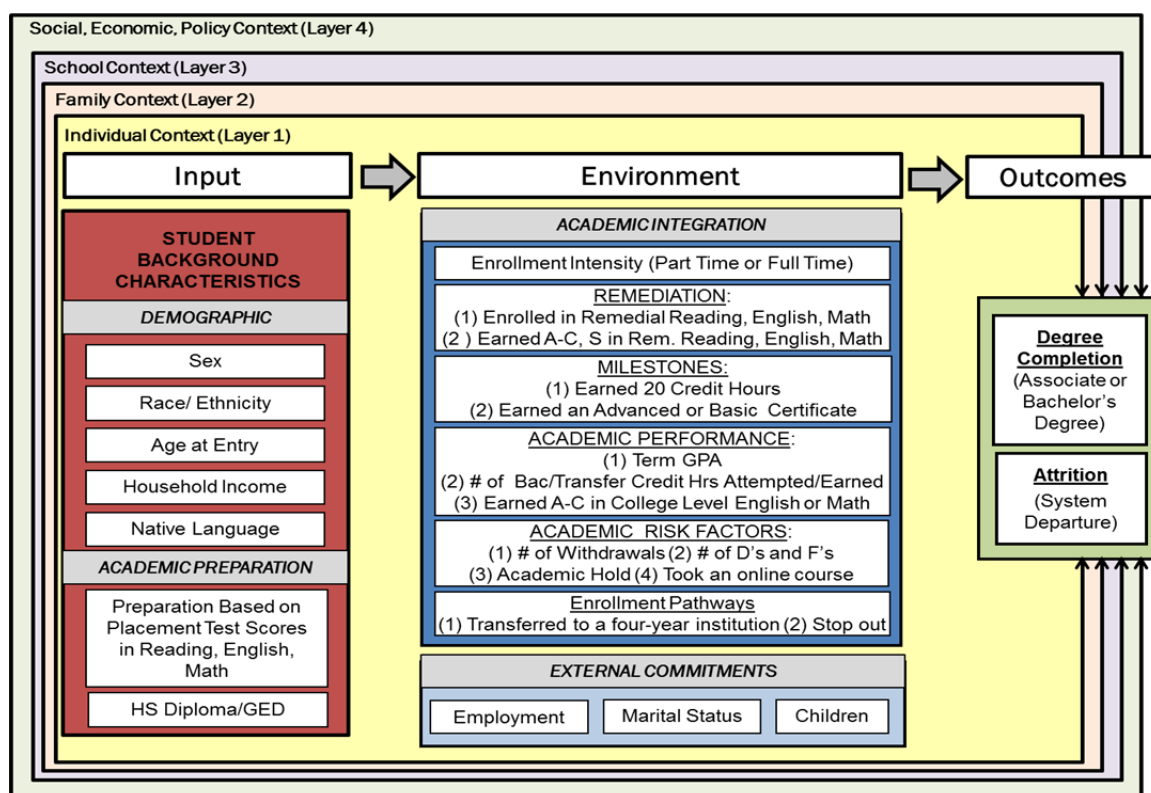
Social, Economic, Policy Context (Layer 4)

School Context (Layer 3)

Family Context (Layer 2)

Individual Context (Layer 1)

Input

Environment

Outcomes

STUDENT BACKGROUND CHARACTERISTICS

DEMOGRAPHIC

Sex

Race/ Ethnicity

Age at Entry

Household Income

Native Language

ACADEMIC PREPARATION

Preparation Based on Placement Test Scores in Reading, English, Math

HS Diploma/GED

ACADEMIC INTEGRATION

Enrollment Intensity (Part Time or Full Time)

REMEDIATION:
(1) Enrolled in Remedial Reading, English, Math
(2 ) Earned A-C, S in Rem. Reading, English, Math

MILESTONES:
(1) Earned 20 Credit Hours
(2) Earned an Advanced or Basic Certificate

ACADEMIC PERFORMANCE:
(1) Term GPA
(2) # of Bac/Transfer Credit Hrs Attempted/Earned
(3) Earned A-C in College Level English or Math

ACADEMIC RISK FACTORS:
(1) # of Withdrawals (2) # of D's and F's
(3) Academic Hold (4) Took an online course

Enrollment Pathways
(1) Transferred to a four-year institution (2) Stop out

EXTERNAL COMMITMENTS

Employment

Marital Status

Children

Degree Completion
(Associate or Bachelor's Degree)

Attrition
(System Departure)